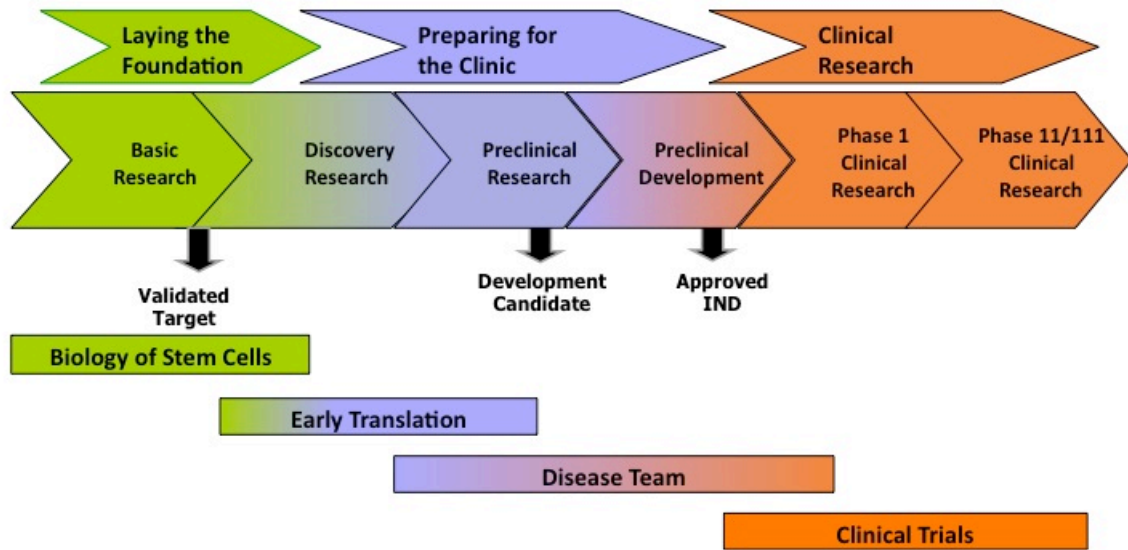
Laying the Foundation

Preparing for the Clinic

Clinical Research

Basic Research

Discovery Research

Preclinical Research

Preclinical Development

Phase 1 Clinical Research

Phase 11/111 Clinical Research

Validated Target

Development Candidate

Approved IND

Biology of Stem Cells

Early Translation

Disease Team

Clinical Trials